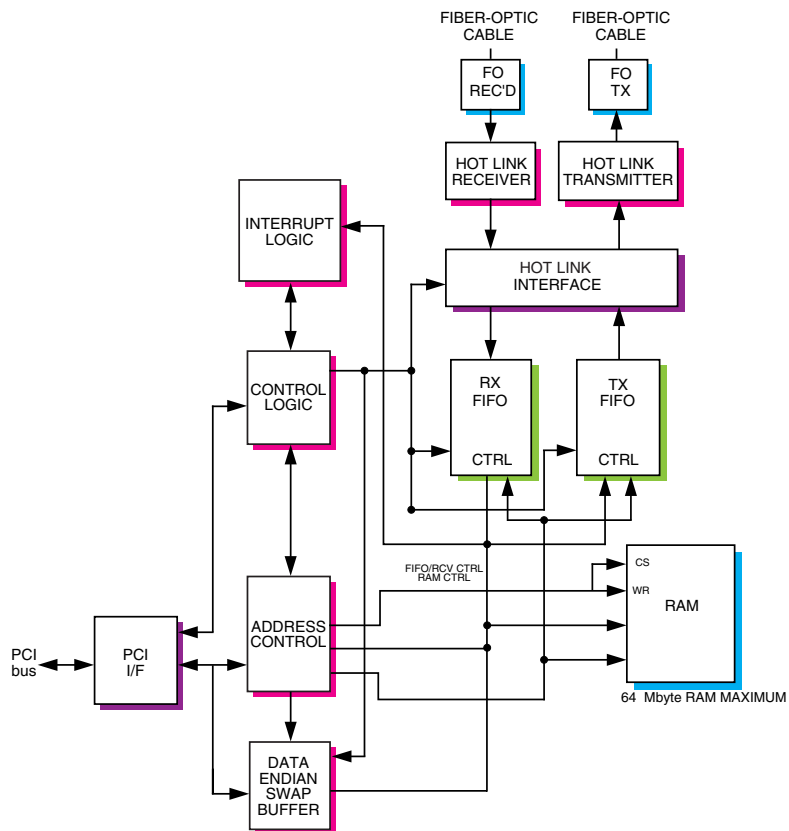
FIBER-OPTIC CABLE

FIBER-OPTIC CABLE

FO REC'D

FO TX

HOT LINK RECEIVER

HOT LINK TRANSMITTER

INTERRUPT LOGIC

HOT LINK INTERFACE

CONTROL LOGIC

RX FIFO

CTRL

TX FIFO

CTRL

FIFO/RCV CTRL
RAM CTRL

CS

WR

RAM

PCI bus

PCI I/F

ADDRESS CONTROL

64 Mbyte RAM MAXIMUM

DATA ENDIAN SWAP BUFFER